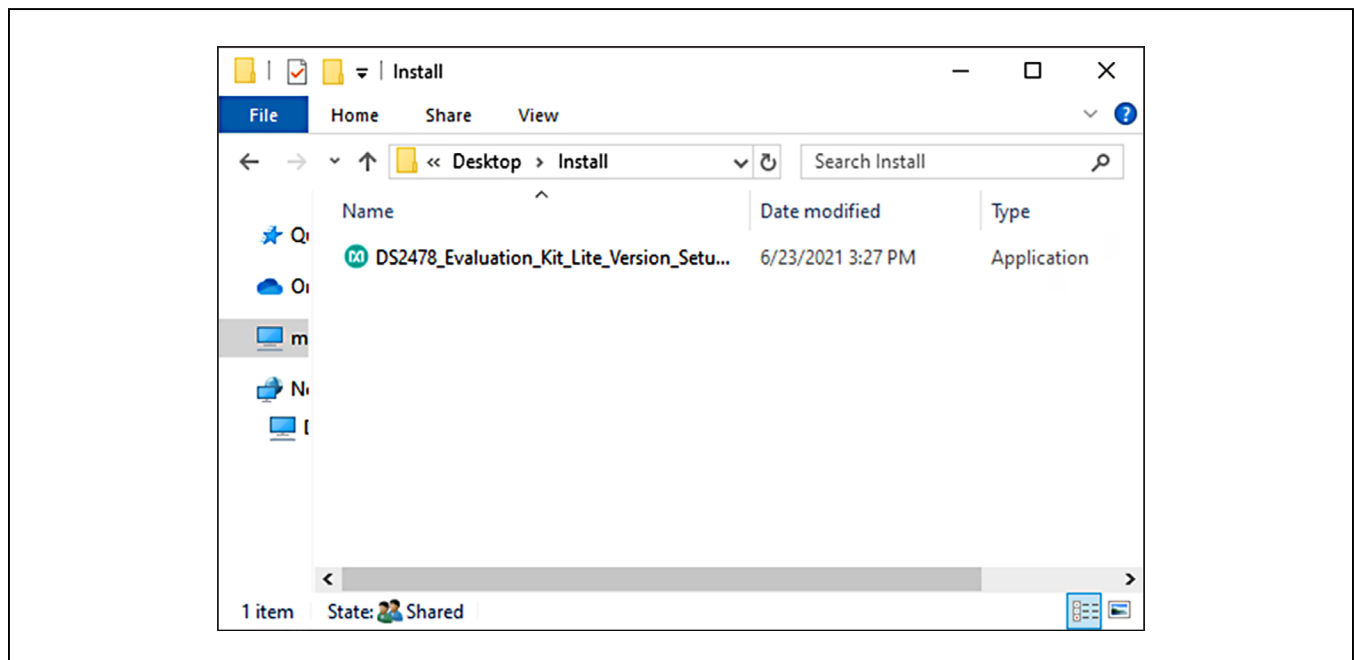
Install

File Home Share View

« Desktop › Install

Search Install

Name

Date modified

Type

Qu

On

m

Ne

D

DS2478_Evaluation_Kit_Lite_Version_Setu...

6/23/2021 3:27 PM

Application

1 item State: Shared